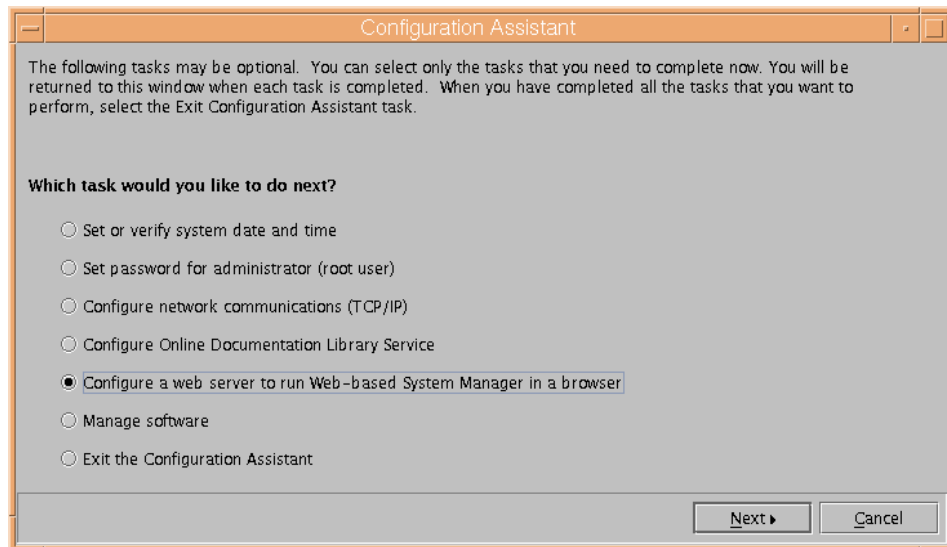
Configuration Assistant

The following tasks may be optional. You can select only the tasks that you need to complete now. You will be returned to this window when each task is completed. When you have completed all the tasks that you want to perform, select the Exit Configuration Assistant task.

Which task would you like to do next?

○ Set or verify system date and time

○ Set password for administrator (root user)

○ Configure network communications (TCP/IP)

○ Configure Online Documentation Library Service

● Configure a web server to run Web-based System Manager in a browser

○ Manage software

○ Exit the Configuration Assistant

Next ▸

Cancel